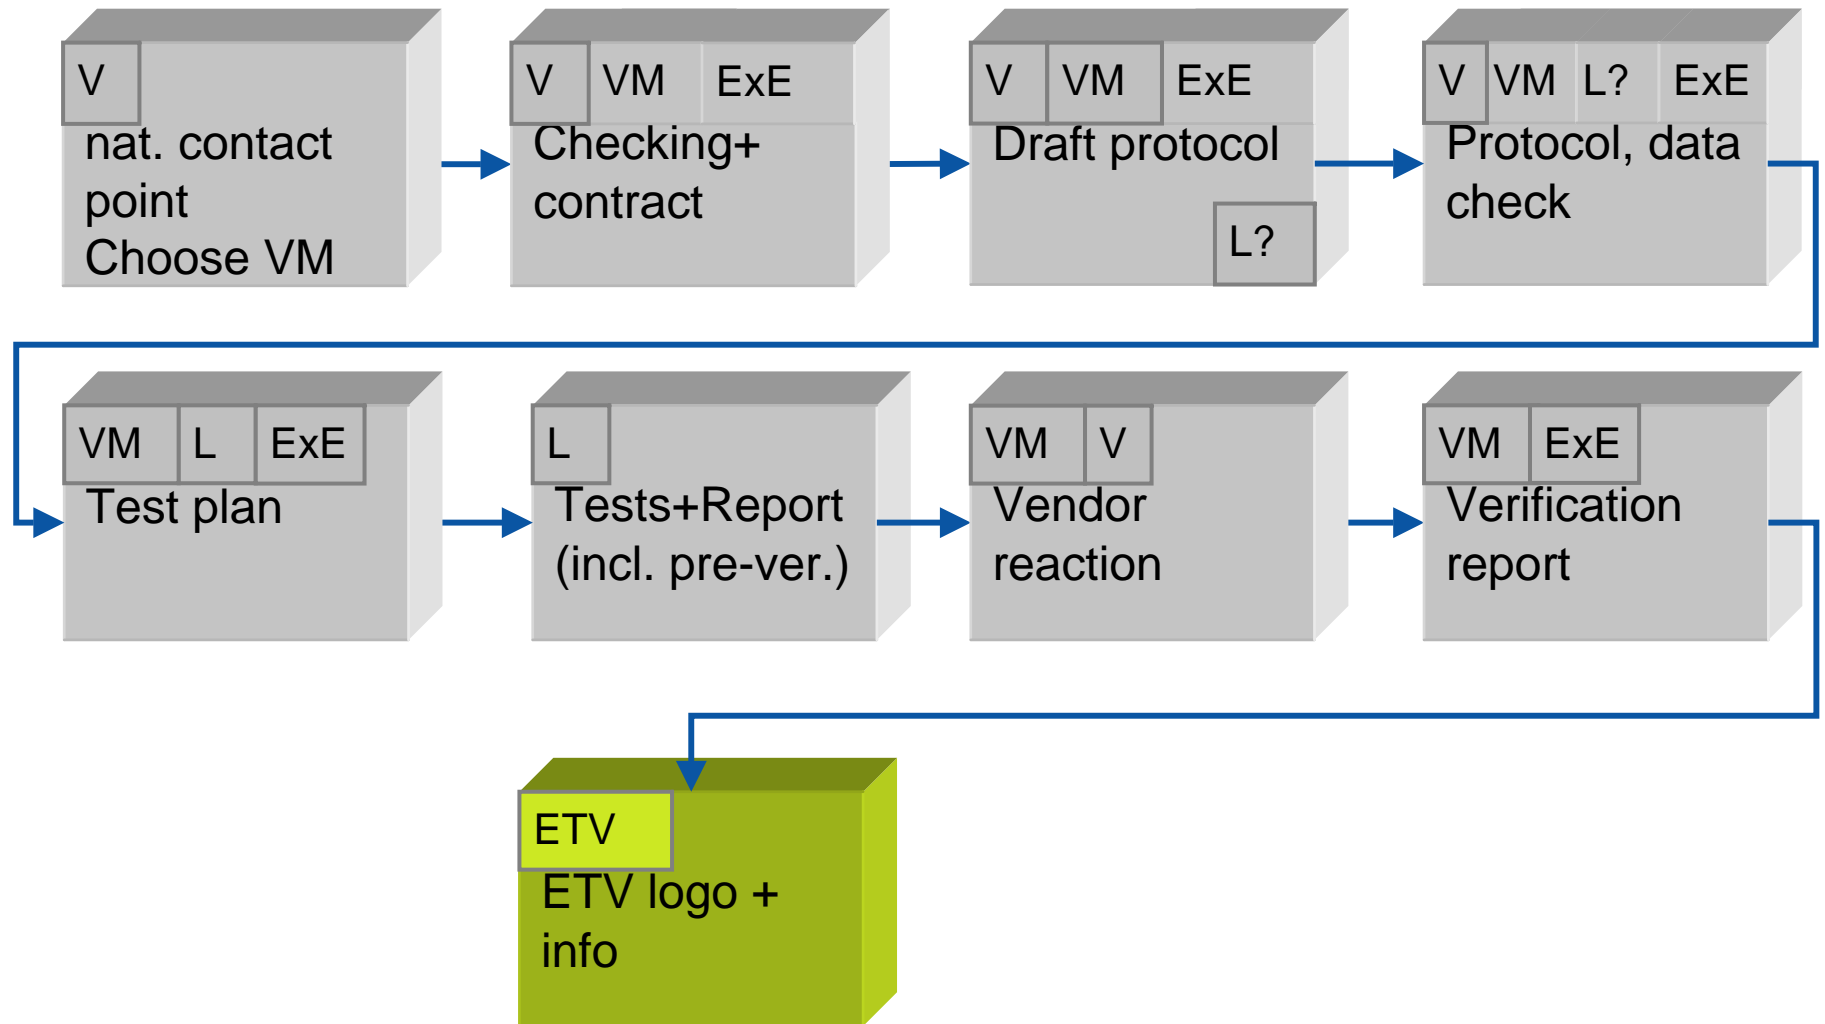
V
nat. contact point
Choose VM

V VM ExE
Checking+ contract

V VM ExE
Draft protocol
L?

V VM L? ExE
Protocol, data check

VM L ExE
Test plan

L
Tests+Report (incl. pre-ver.)

VM V
Vendor reaction

VM ExE
Verification report

ETV
ETV logo + info